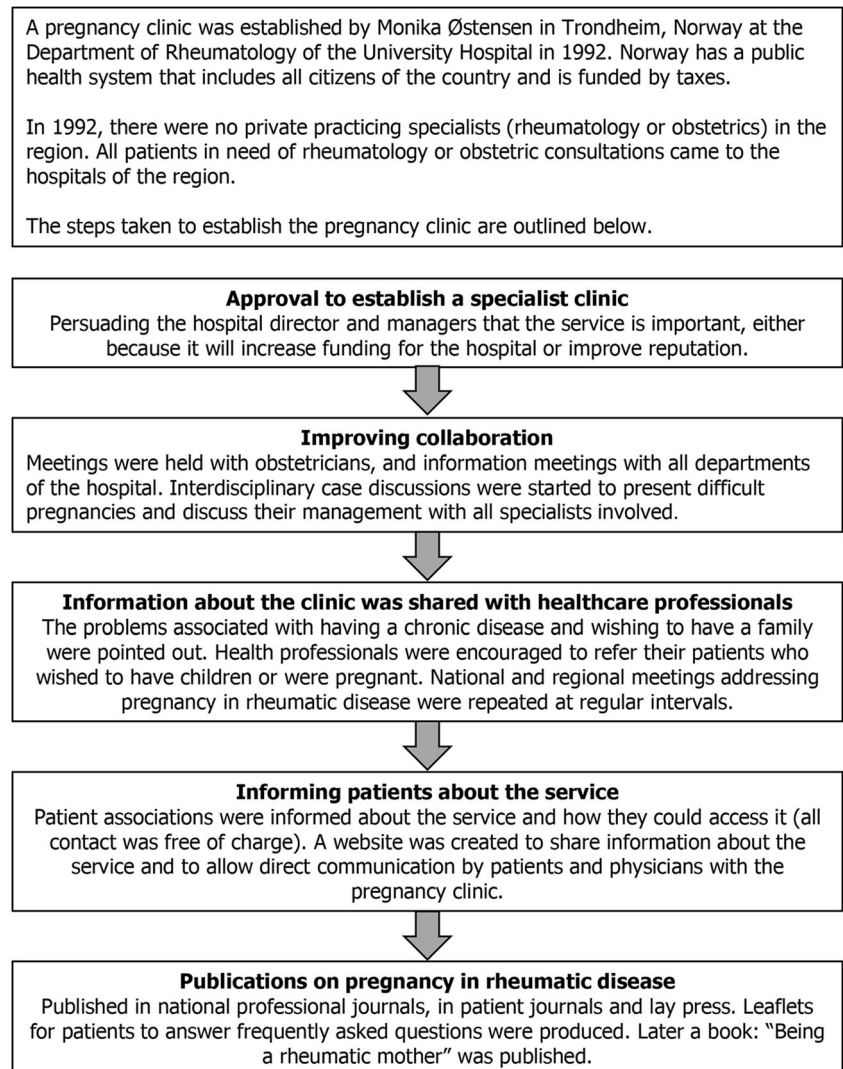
A pregnancy clinic was established by Monika Østensen in Trondheim, Norway at the Department of Rheumatology of the University Hospital in 1992. Norway has a public health system that includes all citizens of the country and is funded by taxes.

In 1992, there were no private practicing specialists (rheumatology or obstetrics) in the region. All patients in need of rheumatology or obstetric consultations came to the hospitals of the region.

The steps taken to establish the pregnancy clinic are outlined below.

**Approval to establish a specialist clinic**
Persuading the hospital director and managers that the service is important, either because it will increase funding for the hospital or improve reputation.

**Improving collaboration**
Meetings were held with obstetricians, and information meetings with all departments of the hospital. Interdisciplinary case discussions were started to present difficult pregnancies and discuss their management with all specialists involved.

**Information about the clinic was shared with healthcare professionals**
The problems associated with having a chronic disease and wishing to have a family were pointed out. Health professionals were encouraged to refer their patients who wished to have children or were pregnant. National and regional meetings addressing pregnancy in rheumatic disease were repeated at regular intervals.

**Informing patients about the service**
Patient associations were informed about the service and how they could access it (all contact was free of charge). A website was created to share information about the service and to allow direct communication by patients and physicians with the pregnancy clinic.

**Publications on pregnancy in rheumatic disease**
Published in national professional journals, in patient journals and lay press. Leaflets for patients to answer frequently asked questions were produced. Later a book: "Being a rheumatic mother" was published.